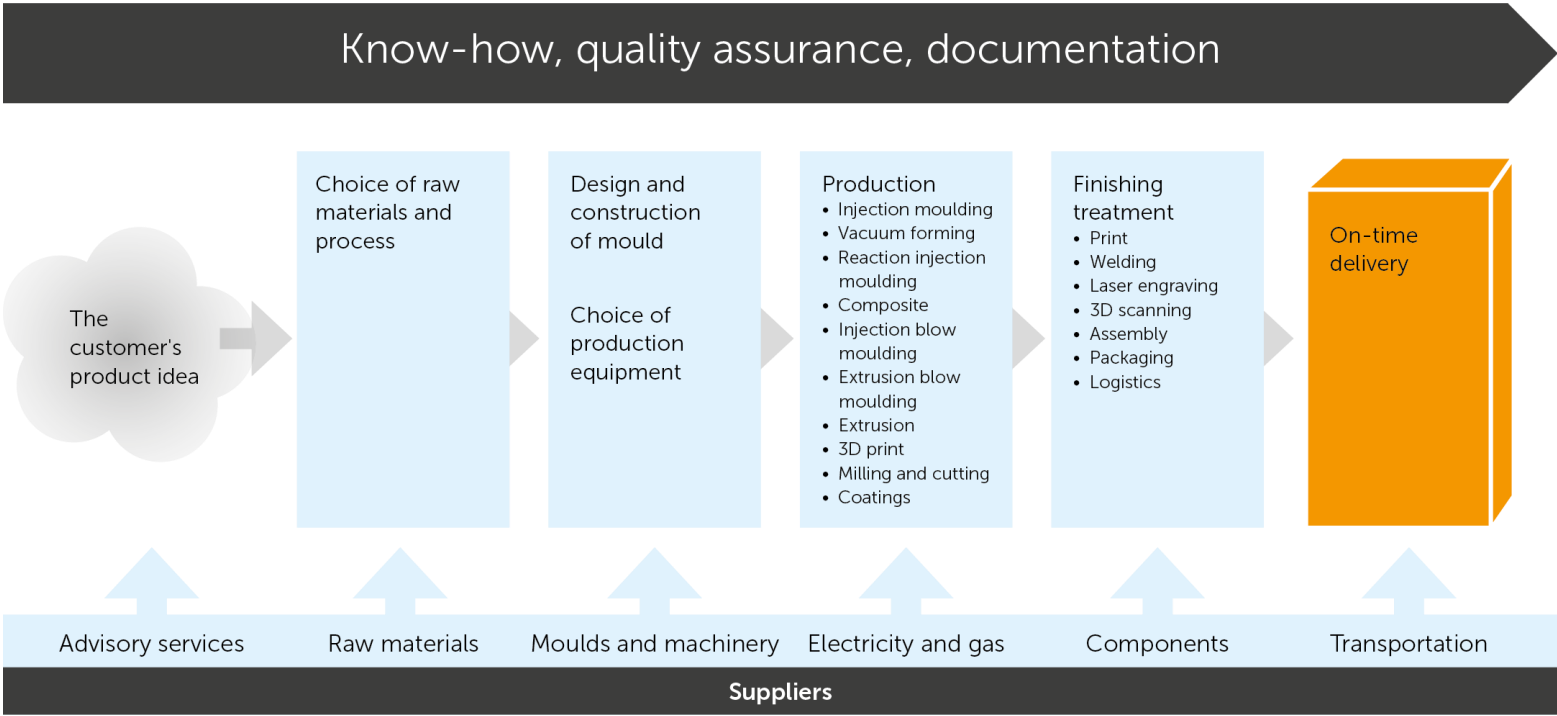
Know-how, quality assurance, documentation

The customer's product idea

Choice of raw materials and process

Design and construction of mould

Choice of production equipment

Production
- Injection moulding
- Vacuum forming
- Reaction injection moulding
- Composite
- Injection blow moulding
- Extrusion blow moulding
- Extrusion
- 3D print
- Milling and cutting
- Coatings

Finishing treatment
- Print
- Welding
- Laser engraving
- 3D scanning
- Assembly
- Packaging
- Logistics

On-time delivery

Advisory services

Raw materials

Moulds and machinery

Electricity and gas

Components

Transportation

Suppliers